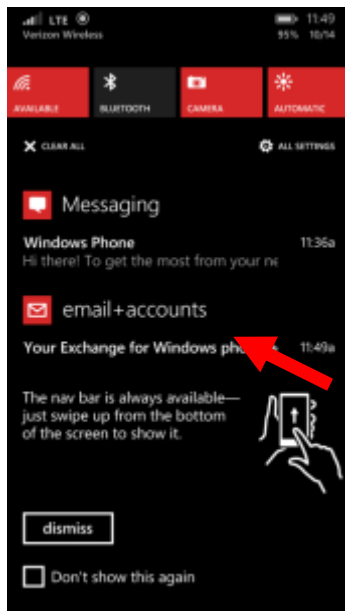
LTE
Verizon Wireless
11:49
95% 10/14

AVAILABLE
BLUETOOTH
CAMERA
AUTOMATIC

CLEAR ALL
ALL SETTINGS

Messaging

Windows Phone
11:36a
Hi there! To get the most from your ne

email+accounts

Your Exchange for Windows pho
11:49a

The nav bar is always available—just swipe up from the bottom of the screen to show it.

dismiss

Don't show this again